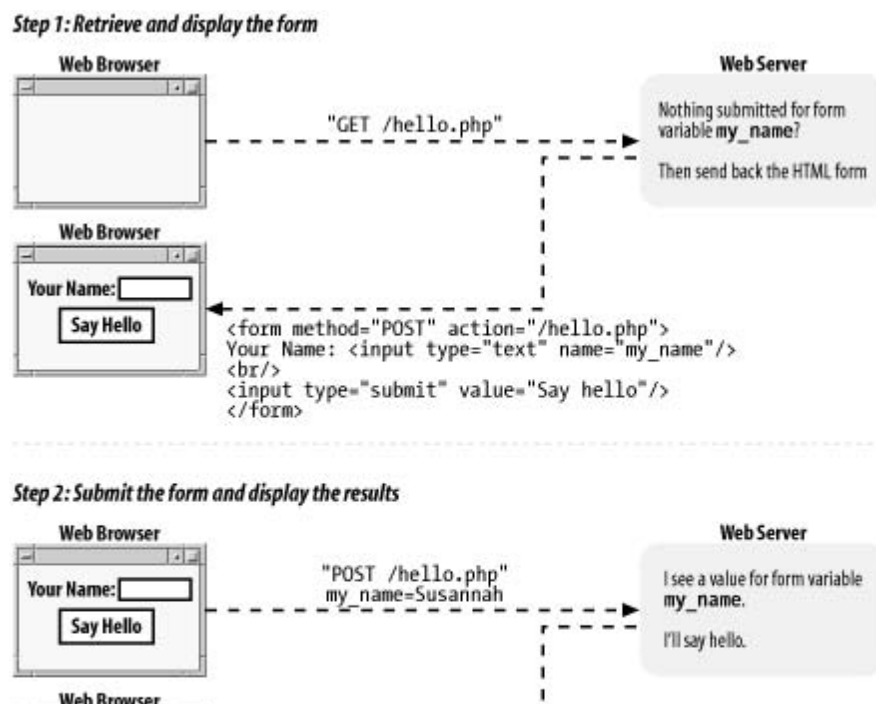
Step 1: Retrieve and display the form

Web Browser

"GET /hello.php"

Web Server

Nothing submitted for form variable my_name?

Then send back the HTML form

Web Browser

Your Name:

Say Hello

<form method="POST" action="/hello.php">
Your Name: <input type="text" name="my_name"/>
<br/>
<input type="submit" value="Say hello"/>
</form>

Step 2: Submit the form and display the results

Web Browser

Your Name:

Say Hello

"POST /hello.php"
my_name=Susannah

Web Server

I see a value for form variable my_name.

I'll say hello.

Web Browser